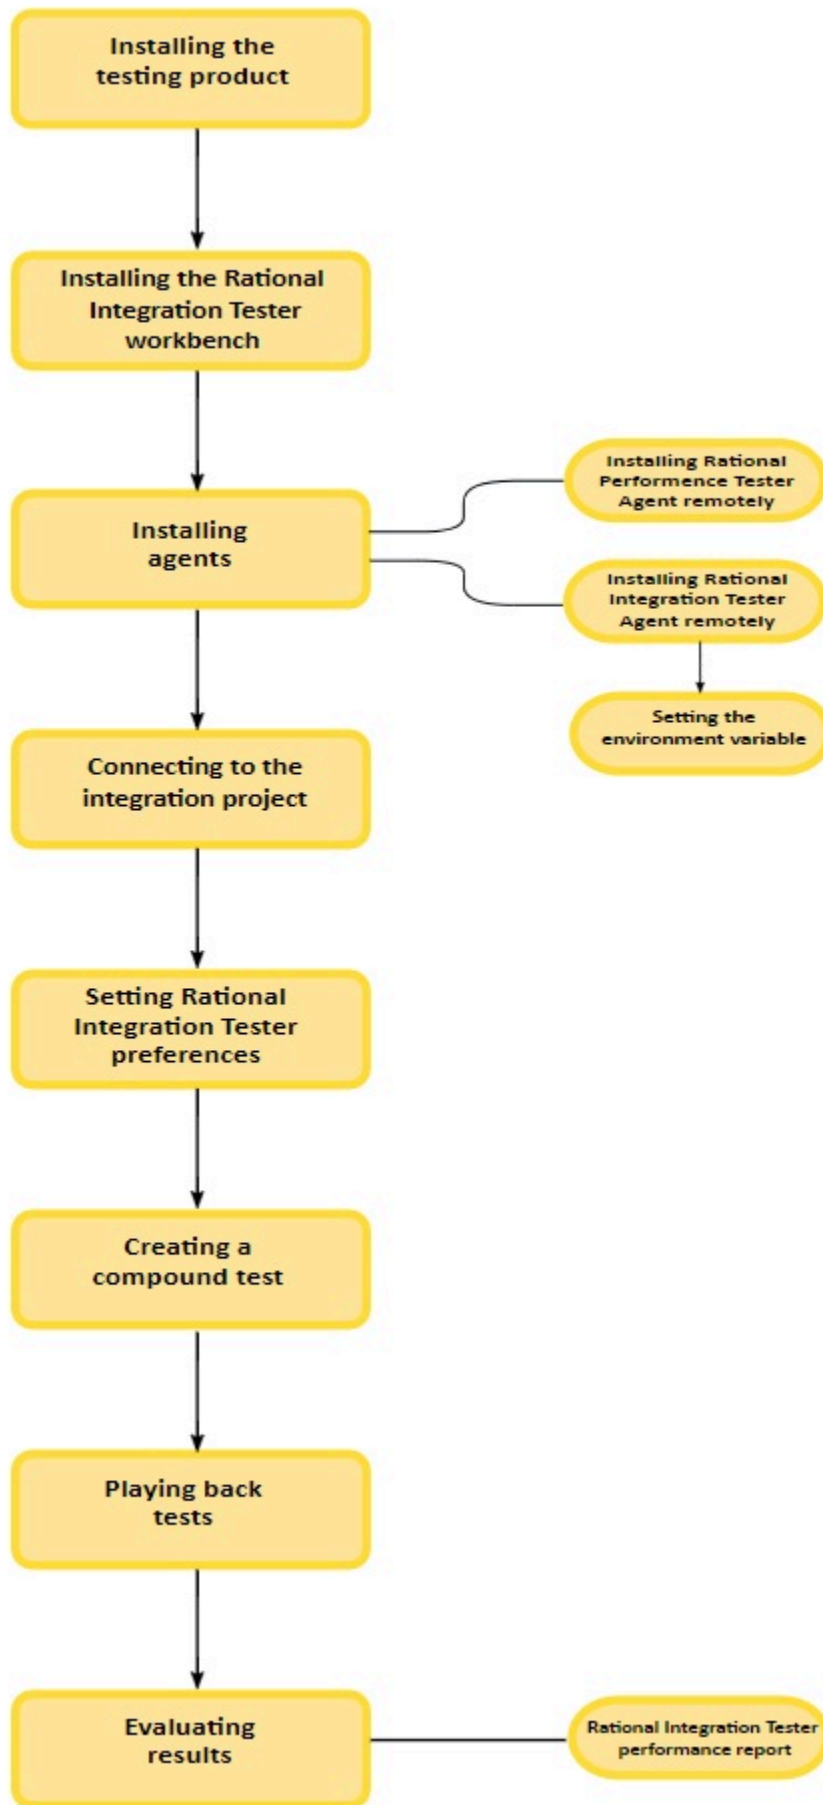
Installing the testing product

Installing the Rational Integration Tester workbench

Installing agents

Installing Rational Performence Tester Agent remotely

Installing Rational Integration Tester Agent remotely

Setting the environment variable

Connecting to the integration project

Setting Rational Integration Tester preferences

Creating a compound test

Playing back tests

Evaluating results

Rational Integration Tester performance report